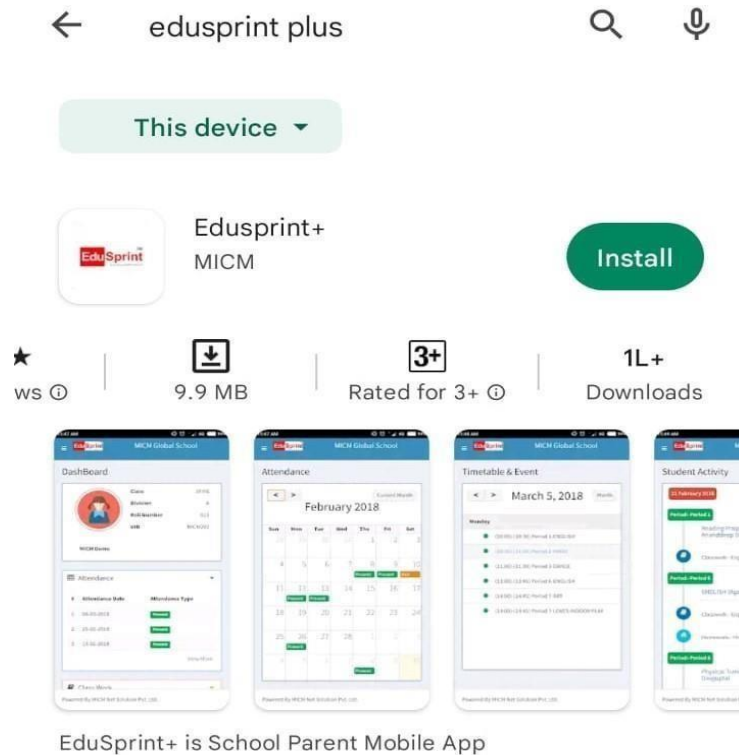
eduspint plus

This device

EduSprint

Edusprint+
MICM

Install

★
ws ⓘ

9.9 MB

3+
Rated for 3+ ⓘ

1L+
Downloads

EduSprint | MICM Global School
DashBoard
MICM Demo
Attendance

EduSprint | MICM Global School
Attendance
February 2018

EduSprint | MICM Global School
Timetable & Event
March 5, 2018

EduSprint
Student Activity

EduSprint+ is School Parent Mobile App